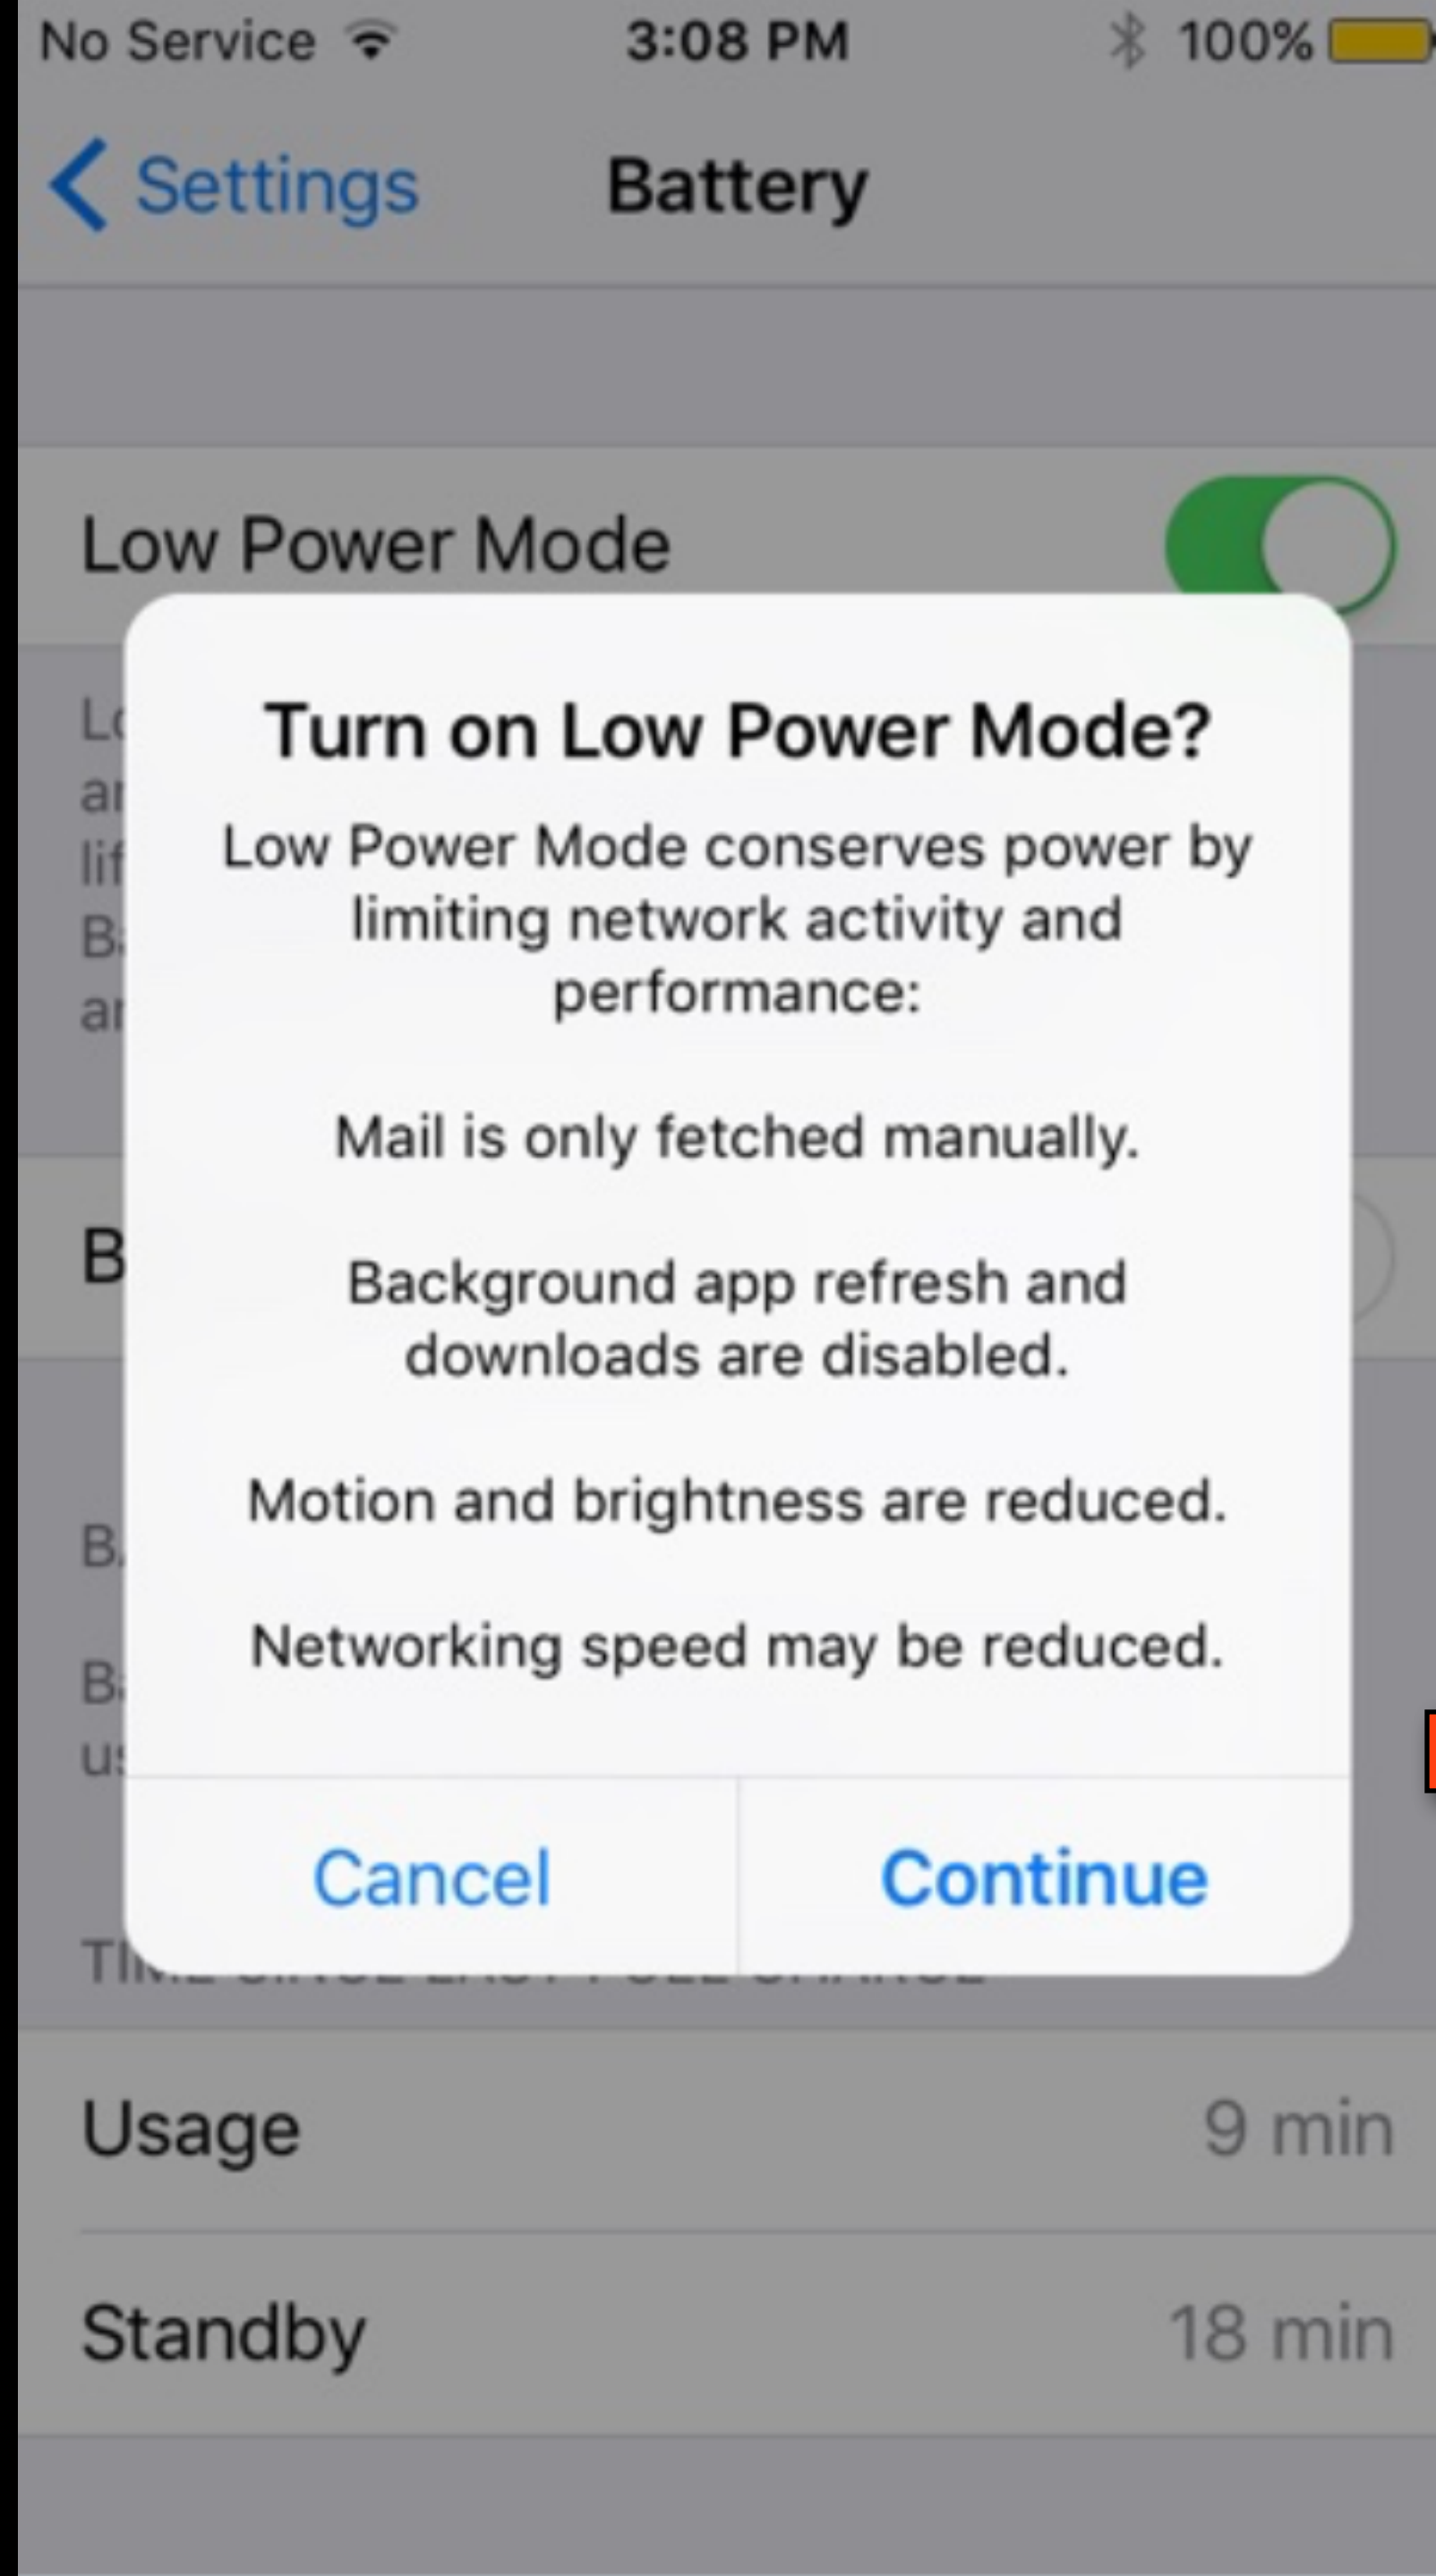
No Service 3:08 PM 100%

Settings Battery

Low Power Mode

Lo
ar
lif
B
ar

B

B

B
us

Turn on Low Power Mode?

Low Power Mode conserves power by limiting network activity and performance:

Mail is only fetched manually.

Background app refresh and downloads are disabled.

Motion and brightness are reduced.

Networking speed may be reduced.

Cancel Continue

TI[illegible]

Usage 9 min

Standby 18 min